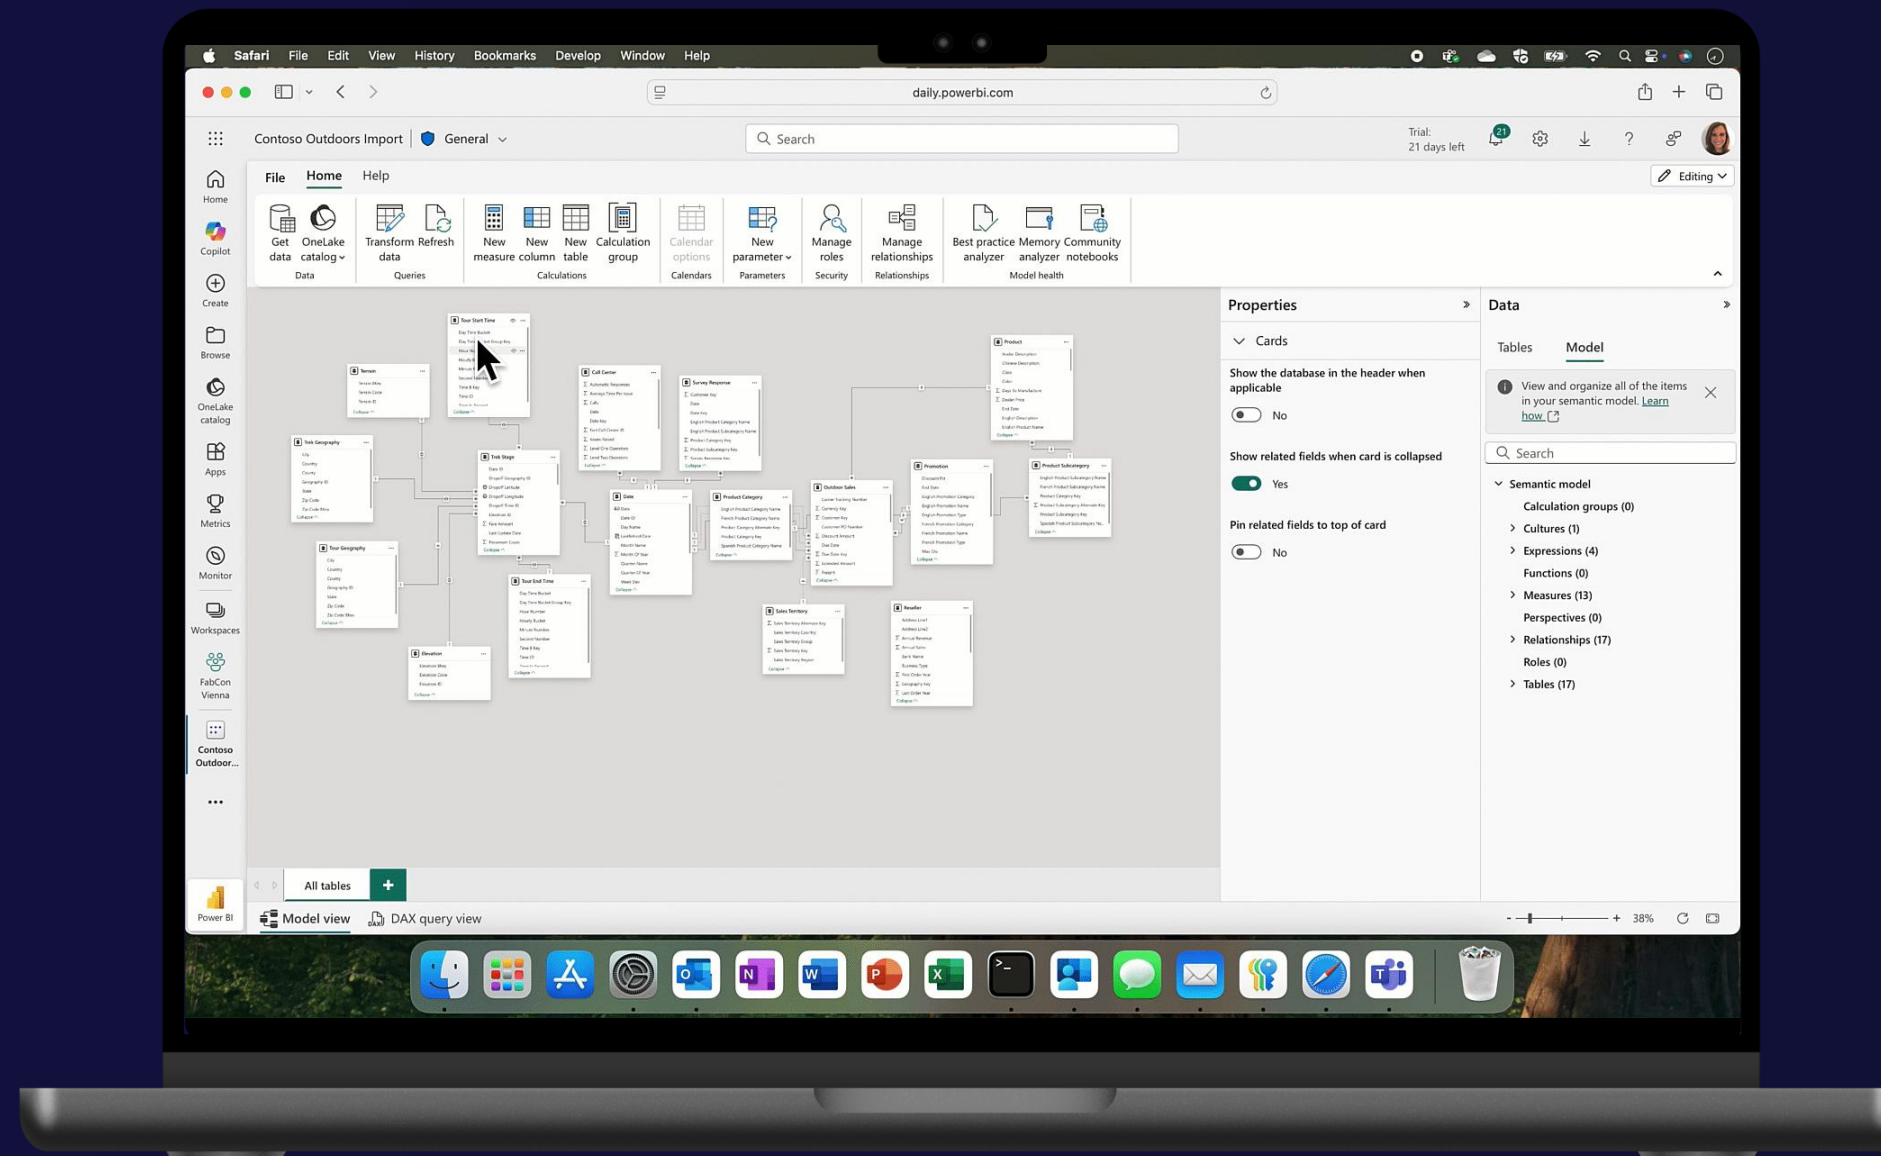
Safari File Edit View History Bookmarks Develop Window Help

daily.powerbi.com

Contoso Outdoors Import | General

Search

Trial: 21 days left

21

Editing

Home
Copilot
Create
Browse
OneLake catalog
Apps
Metrics
Monitor
Workspaces
FabCon Vienna
Contoso Outdoor...
...
Power BI

File Home Help

Get data | OneLake catalog | Data
Transform data | Refresh | Queries
New measure | New column | New table | Calculation group | Calculations
Calendar options | Calendars
New parameter | Parameters
Manage roles | Security
Manage relationships | Relationships
Best practice analyzer | Memory analyzer | Community notebooks | Model health

Tour Start Time
Terrain
Call Center
Survey Response
Product
Trek Geography
Trek Stage
Date
Product Category
Outdoor Sales
Promotion
Product Subcategory
Tour Geography
Tour End Time
Sales Territory
Reseller
Elevation

Properties

Cards

Show the database in the header when applicable
No

Show related fields when card is collapsed
Yes

Pin related fields to top of card
No

Data

Tables Model

View and organize all of the items in your semantic model. Learn how

Search

Semantic model
Calculation groups (0)
Cultures (1)
Expressions (4)
Functions (0)
Measures (13)
Perspectives (0)
Relationships (17)
Roles (0)
Tables (17)

All tables +

Model view DAX query view

38%